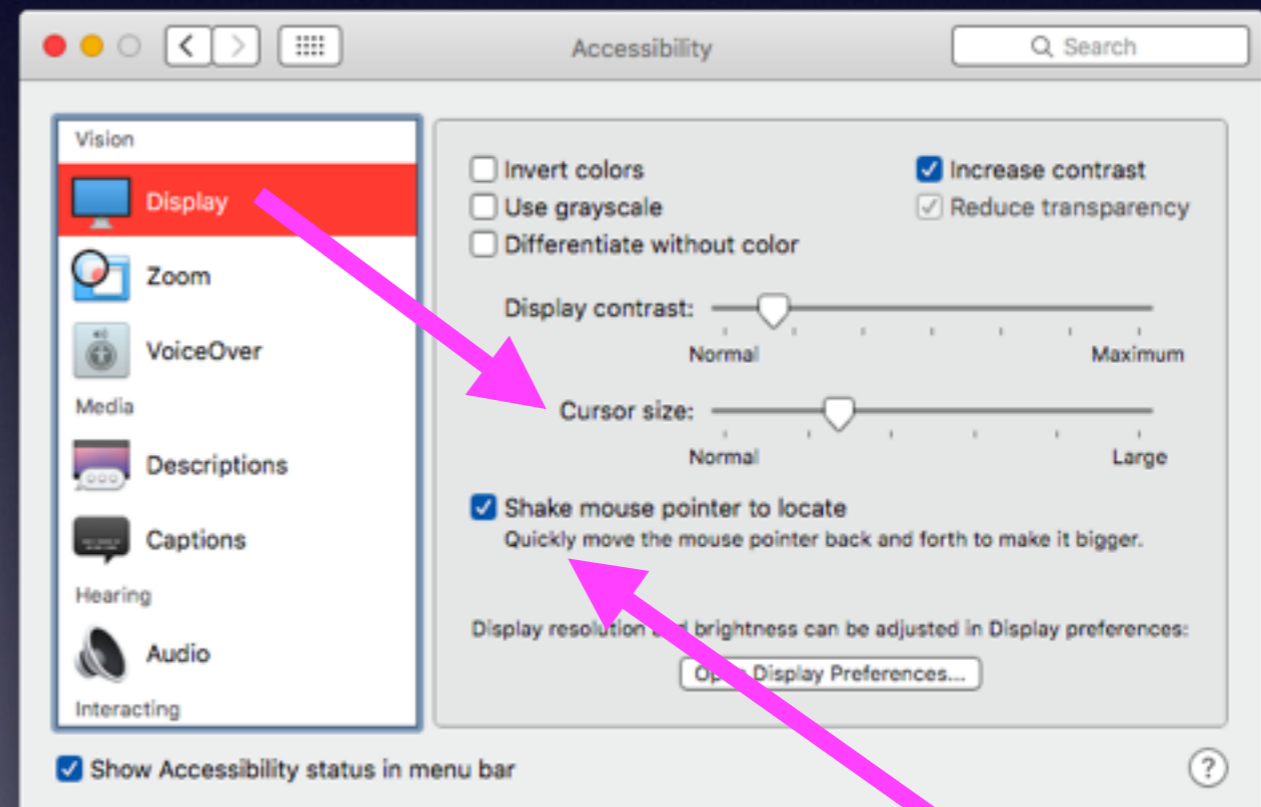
Accessibility

Search

Vision

Display

Zoom

VoiceOver

Media

Descriptions

Captions

Hearing

Audio

Interacting

Invert colors

Use grayscale

Differentiate without color

Increase contrast

Reduce transparency

Display contrast:

Normal

Maximum

Cursor size:

Normal

Large

Shake mouse pointer to locate

Quickly move the mouse pointer back and forth to make it bigger.

Display resolution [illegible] brightness can be adjusted in Display preferences:

Op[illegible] Display Preferences...

Show Accessibility status in menu bar

?